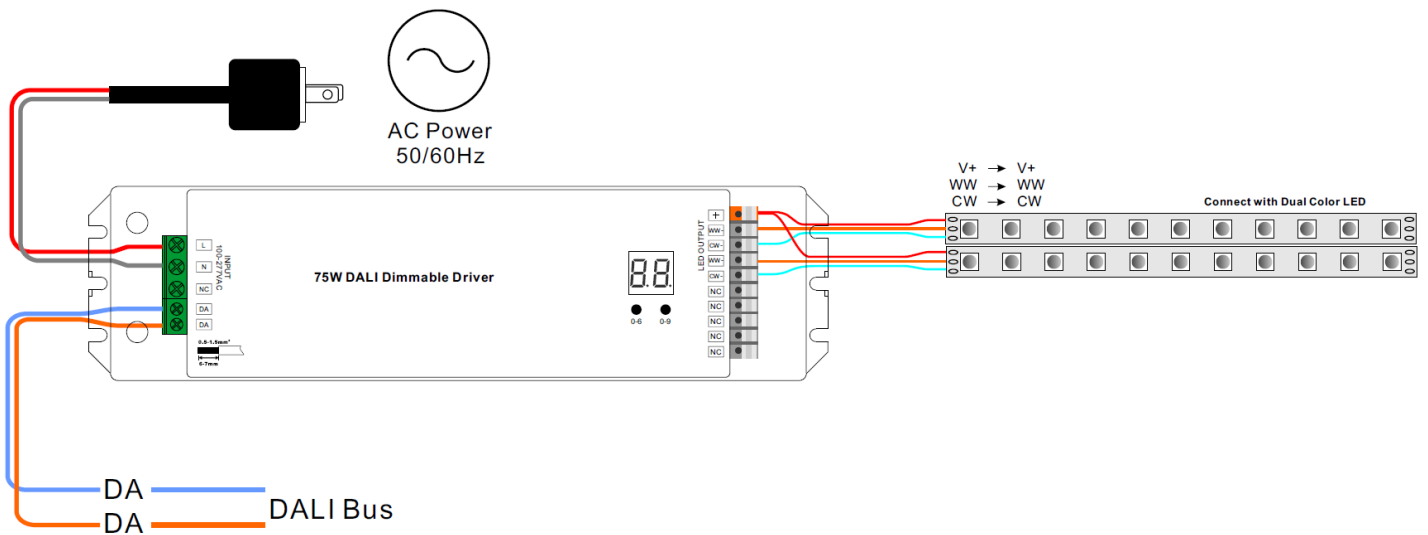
AC Power
50/60Hz

V+ → V+
WW → WW
CW → CW

Connect with Dual Color LED

L
N
NC
DA
DA

INPUT
100-277VAC

0.5-1.5mm²
6-7mm

75W DALI Dimmable Driver

0-6
0-9

LED OUTPUT

+
WW-
CW-
WW-
CW-
NC
NC
NC
NC
NC

DA
DA
DALI Bus